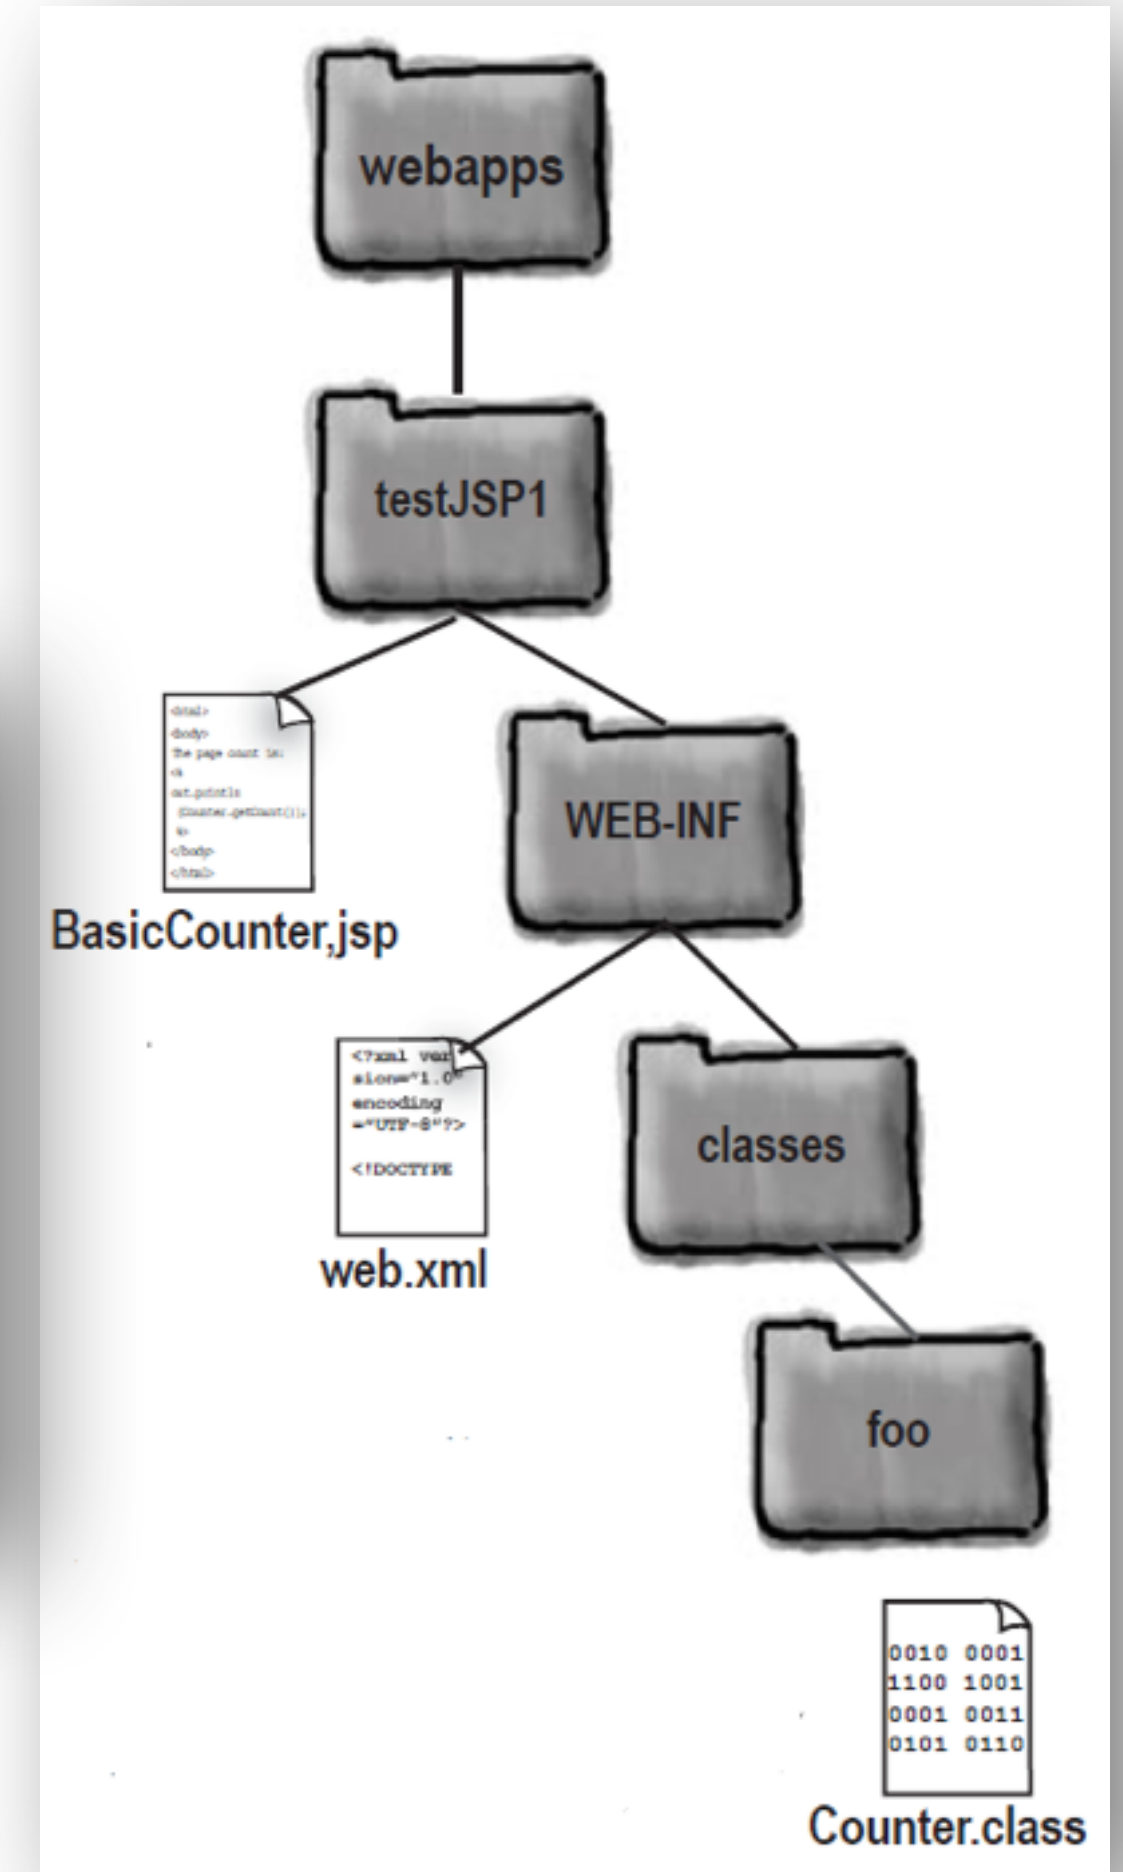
webapps

testJSP1

<html>
<body>
The page count is:
<%
out.println
(Counter.getCount());
%>
</body>
</html>

BasicCounter,jsp

WEB-INF

<?xml ver
sion="1.0"
encoding
="UTF-8"?>
<!DOCTYPE

web.xml

classes

foo

0010 0001
1100 1001
0001 0011
0101 0110

Counter.class